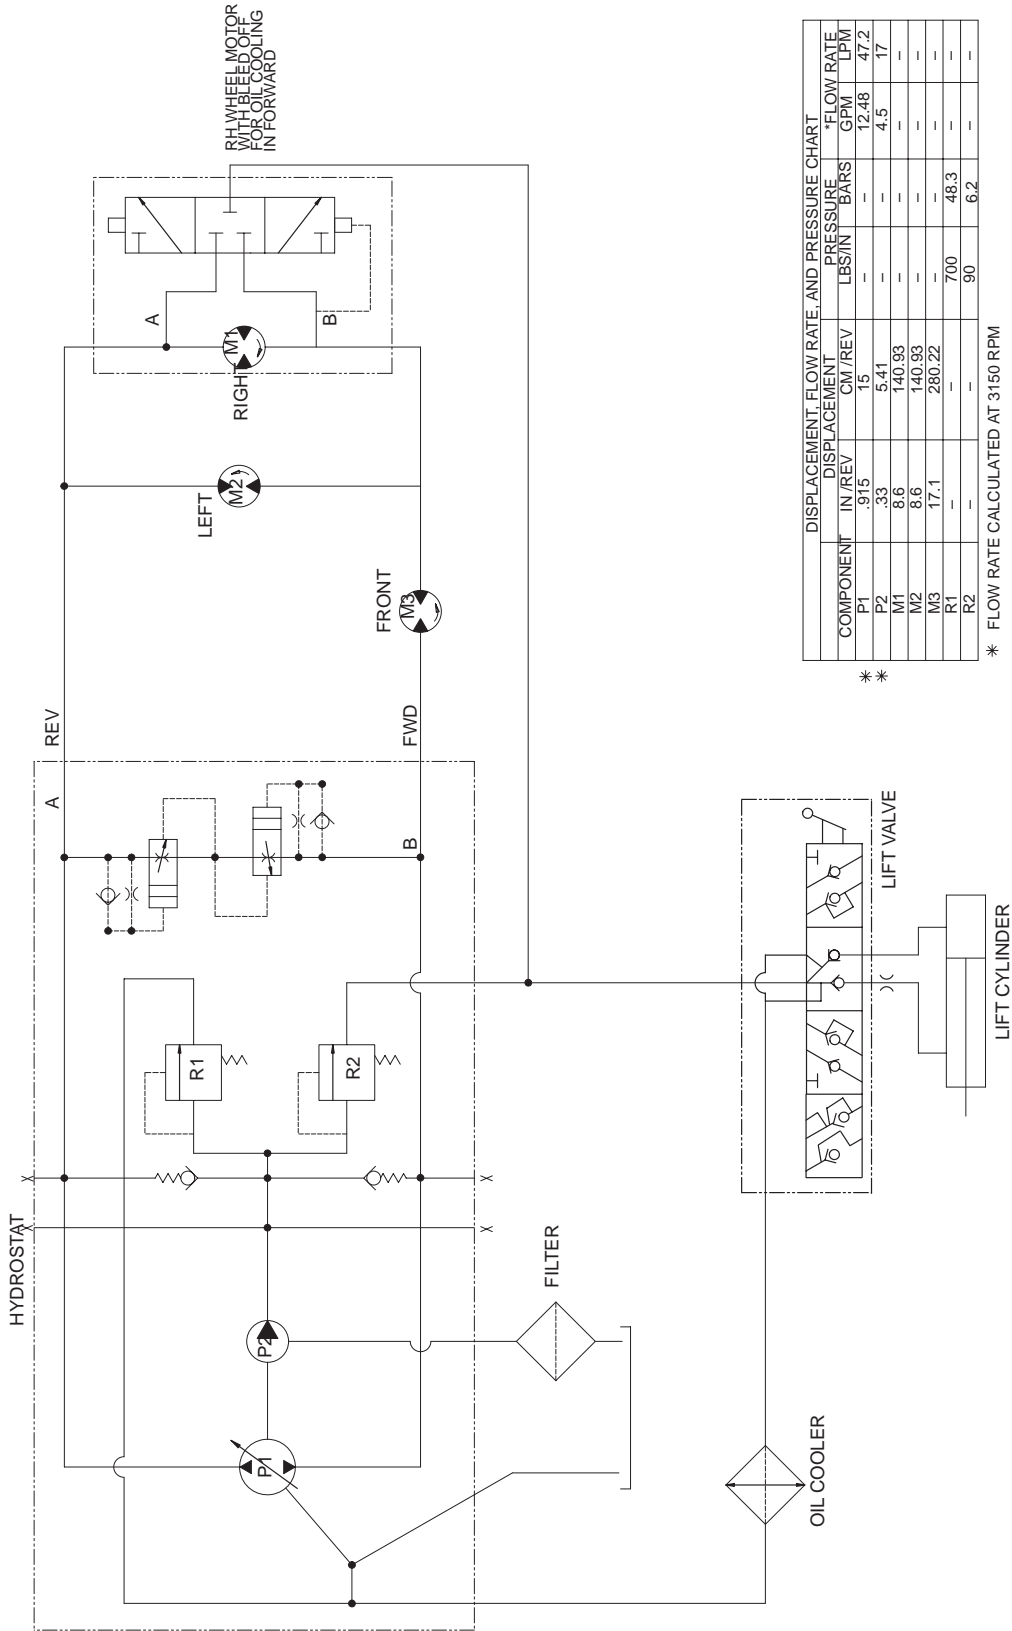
RH WHEEL MOTOR WITH BLEED OFF FOR OIL COOLING IN FORWARD

A
B
RIGHT
M1
LEFT
M2
FRONT
M3
REV
FWD
A
B
R1
R2
P1
P2
HYDROSTAT
FILTER
OIL COOLER
LIFT VALVE
LIFT CYLINDER

DISPLACEMENT, FLOW RATE, AND PRESSURE CHART

| COMPONENT | DISPLACEMENT IN /REV | DISPLACEMENT CM /REV | PRESSURE LBS/IN | PRESSURE BARS | *FLOW RATE GPM | *FLOW RATE LPM |
|---|---|---|---|---|---|---|
| P1 | .915 | 15 | – | – | 12.48 | 47.2 |
| P2 | .33 | 5.41 | – | – | 4.5 | 17 |
| M1 | 8.6 | 140.93 | – | – | – | – |
| M2 | 8.6 | 140.93 | – | – | – | – |
| M3 | 17.1 | 280.22 | – | – | – | – |
| R1 | – | – | 700 | 48.3 | – | – |
| R2 | – | – | 90 | 6.2 | – | – |

∗∗

∗ FLOW RATE CALCULATED AT 3150 RPM